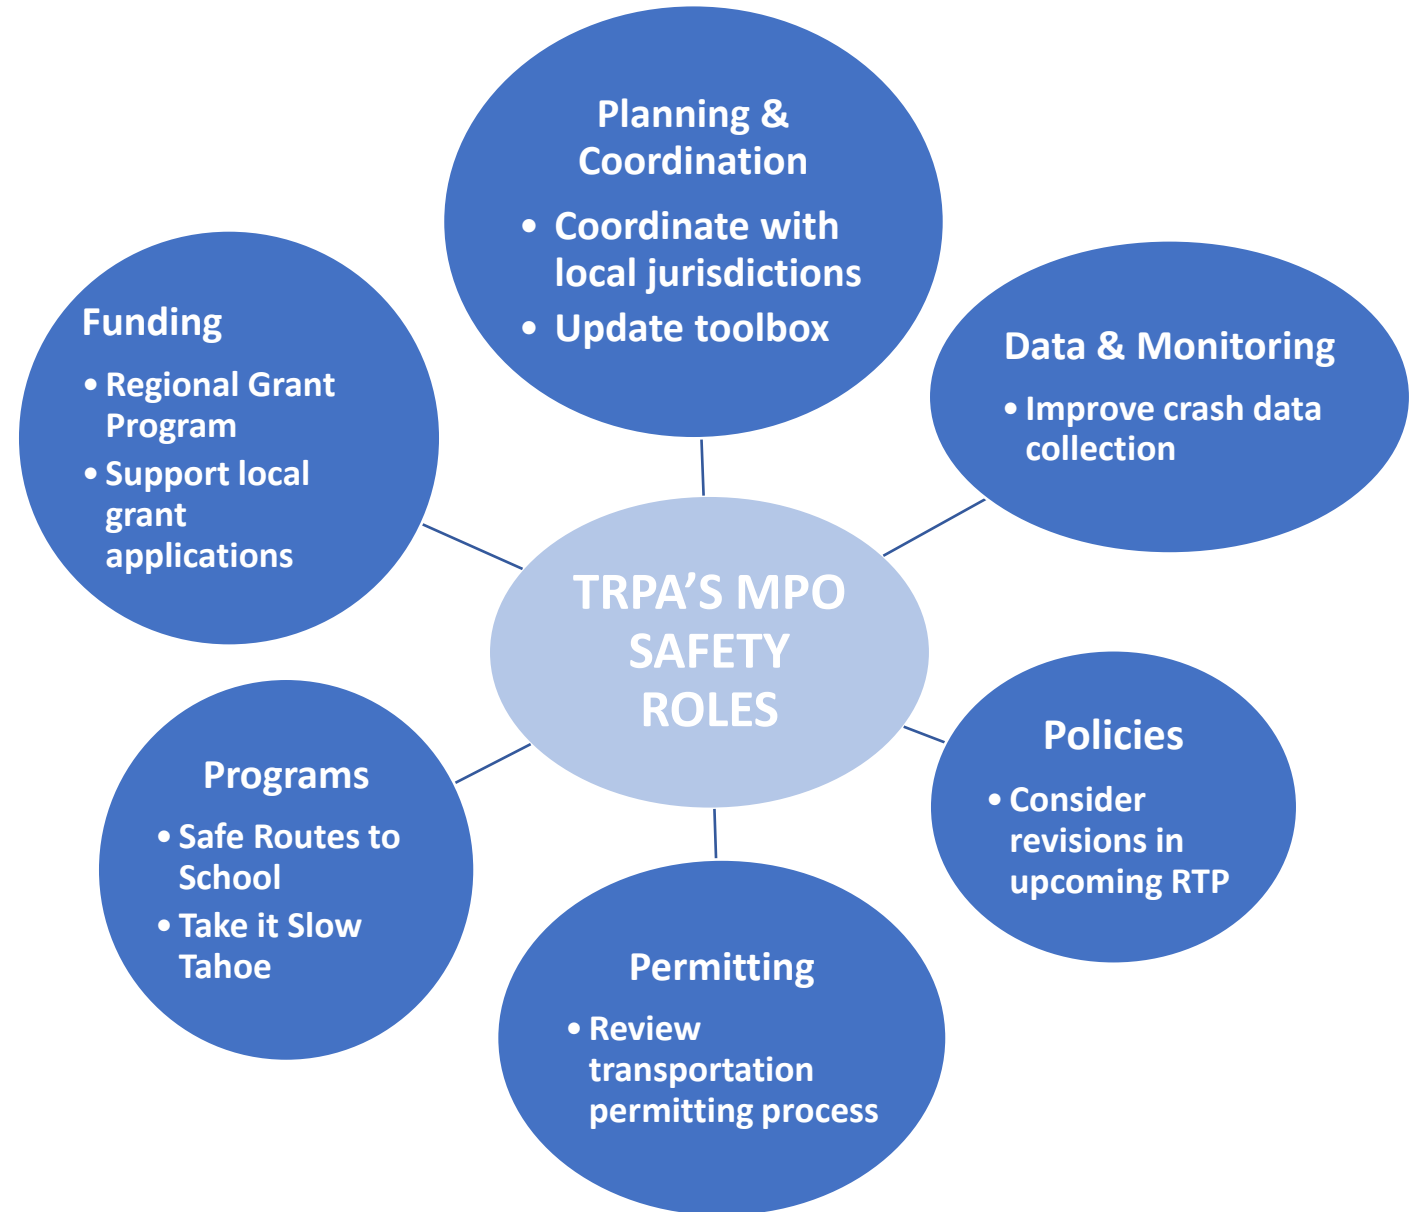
Planning & Coordination

- Coordinate with local jurisdictions
- Update toolbox

Funding

- Regional Grant Program
- Support local grant applications

Data & Monitoring

- Improve crash data collection

TRPA'S MPO SAFETY ROLES

Programs

- Safe Routes to School
- Take it Slow Tahoe

Policies

- Consider revisions in upcoming RTP

Permitting

- Review transportation permitting process